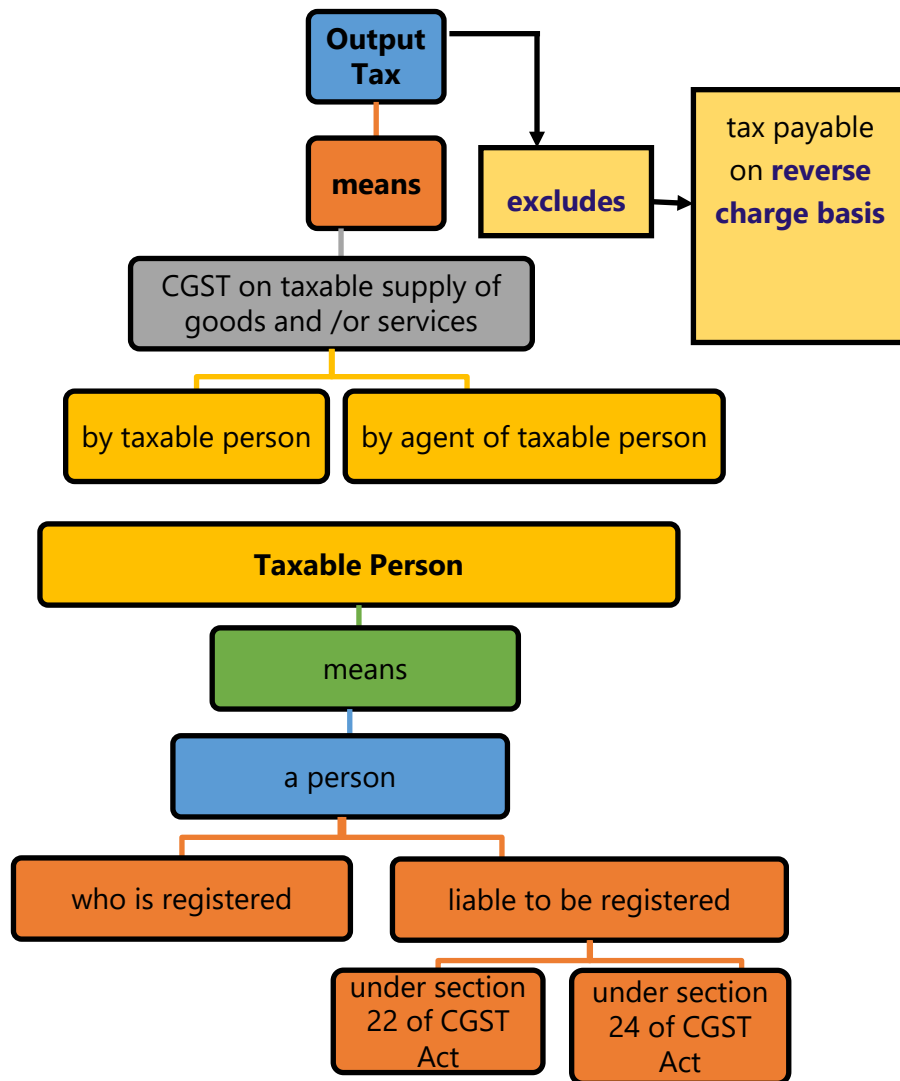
Output Tax

means

excludes

tax payable on reverse charge basis

CGST on taxable supply of goods and /or services

by taxable person

by agent of taxable person

Taxable Person

means

a person

who is registered

liable to be registered

under section 22 of CGST Act

under section 24 of CGST Act